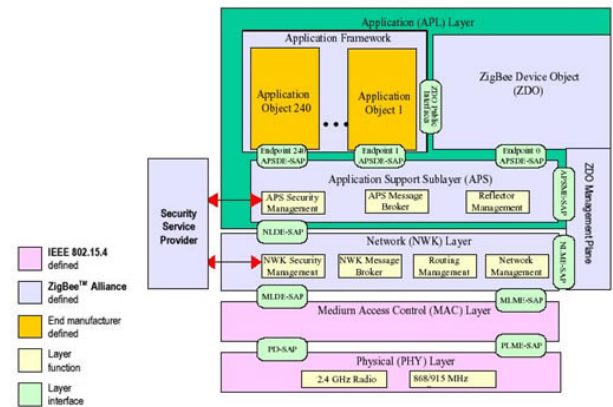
Application (APL) Layer

Application Framework

Application Object 240

Application Object 1

ZDO Public Interface

ZigBee Device Object (ZDO)

Endpoint 240 APSDE-SAP

Endpoint 1 APSDE-SAP

Endpoint 0 APSDE-SAP

Application Support Sublayer (APS)

APS Security Management

APS Message Broker

Reflector Management

APSME-SAP

ZDO Management Plane

Security Service Provider

NLDE-SAP

Network (NWK) Layer

NWK Security Management

NWK Message Broker

Routing Management

Network Management

NLME-SAP

MLDE-SAP

MLME-SAP

Medium Access Control (MAC) Layer

PD-SAP

PLME-SAP

Physical (PHY) Layer

2.4 GHz Radio

868/915 MHz

IEEE 802.15.4 defined

ZigBee™ Alliance defined

End manufacturer defined

Layer function

Layer interface